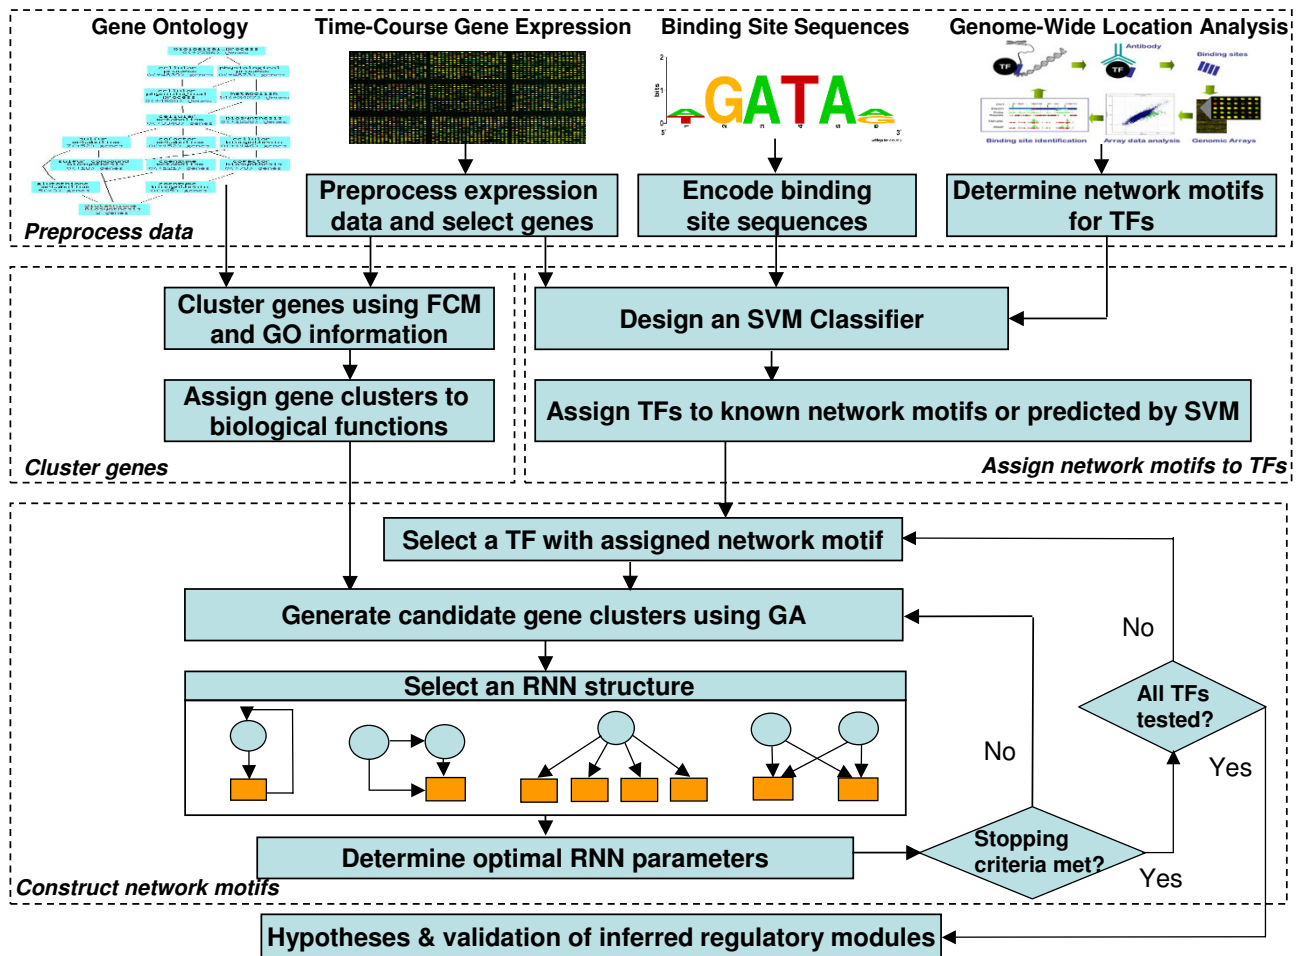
Gene Ontology

Time-Course Gene Expression

Binding Site Sequences

GATA

Genome-Wide Location Analysis

Antibody

TF

TF

Binding sites

Binding site identification

Array data analysis

Genomic Arrays

Preprocess expression data and select genes

Encode binding site sequences

Determine network motifs for TFs

Preprocess data

Cluster genes using FCM and GO information

Assign gene clusters to biological functions

Cluster genes

Design an SVM Classifier

Assign TFs to known network motifs or predicted by SVM

Assign network motifs to TFs

Select a TF with assigned network motif

Generate candidate gene clusters using GA

No

Select an RNN structure

All TFs tested?

No

Yes

Determine optimal RNN parameters

Stopping criteria met?

Yes

Construct network motifs

Hypotheses & validation of inferred regulatory modules